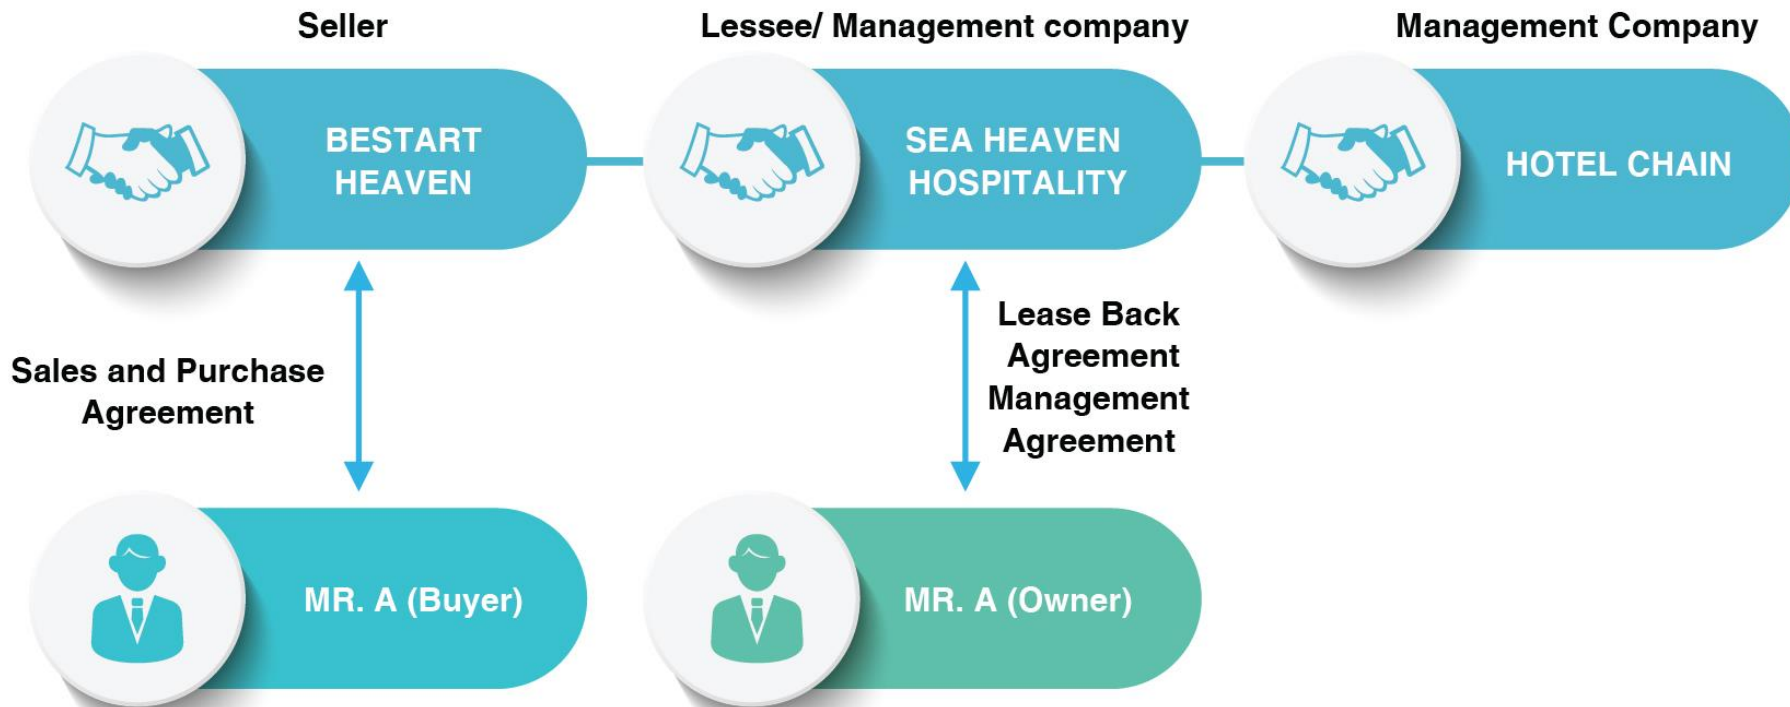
Seller

Lessee/ Management company

Management Company

BESTART HEAVEN

SEA HEAVEN HOSPITALITY

HOTEL CHAIN

Sales and Purchase Agreement

Lease Back Agreement Management Agreement

MR. A (Buyer)

MR. A (Owner)